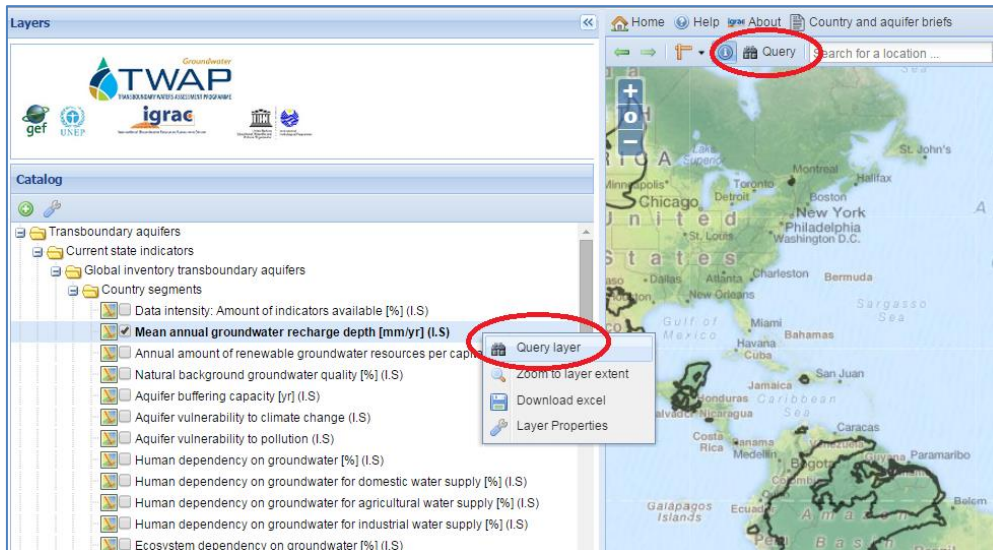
Layers

Groundwater
TWAP
TRANSBOUNDARY WATERS ASSESSMENT PROGRAMME
gef UNEP igrac

Catalog

Transboundary aquifers
Current state indicators
Global inventory transboundary aquifers
Country segments
Data intensity: Amount of indicators available [%] (I.S)
Mean annual groundwater recharge depth [mm/yr] (I.S)
Annual amount of renewable groundwater resources per capita
Natural background groundwater quality [%] (I.S)
Aquifer buffering capacity [yr] (I.S)
Aquifer vulnerability to climate change (I.S)
Aquifer vulnerability to pollution (I.S)
Human dependency on groundwater [%] (I.S)
Human dependency on groundwater for domestic water supply [%] (I.S)
Human dependency on groundwater for agricultural water supply [%] (I.S)
Human dependency on groundwater for industrial water supply [%] (I.S)
Ecosystem dependency on groundwater [%] (I.S)

Query layer
Zoom to layer extent
Download excel
Layer Properties

Home Help igrac About Country and aquifer briefs
Query Search for a location ...

St. John's
Montreal Halifax
Minneapolis Toronto Boston
Chicago Detroit New York
United Philadelphia
St. Louis Washington D.C.
States Charleston Bermuda
Dallas Atlanta
New Orleans Sargasso Sea
Gulf of Mexico Miami Bahamas
Havana Cuba
San Juan
Jamaica
Honduras Caribbean Sea
Nicaragua
Caracas
Costa Rica Panama Medellin Paramaribo
Bogota Guyana
Galapagos Islands Ecuador
Amazon
Belem
Peru Brasil